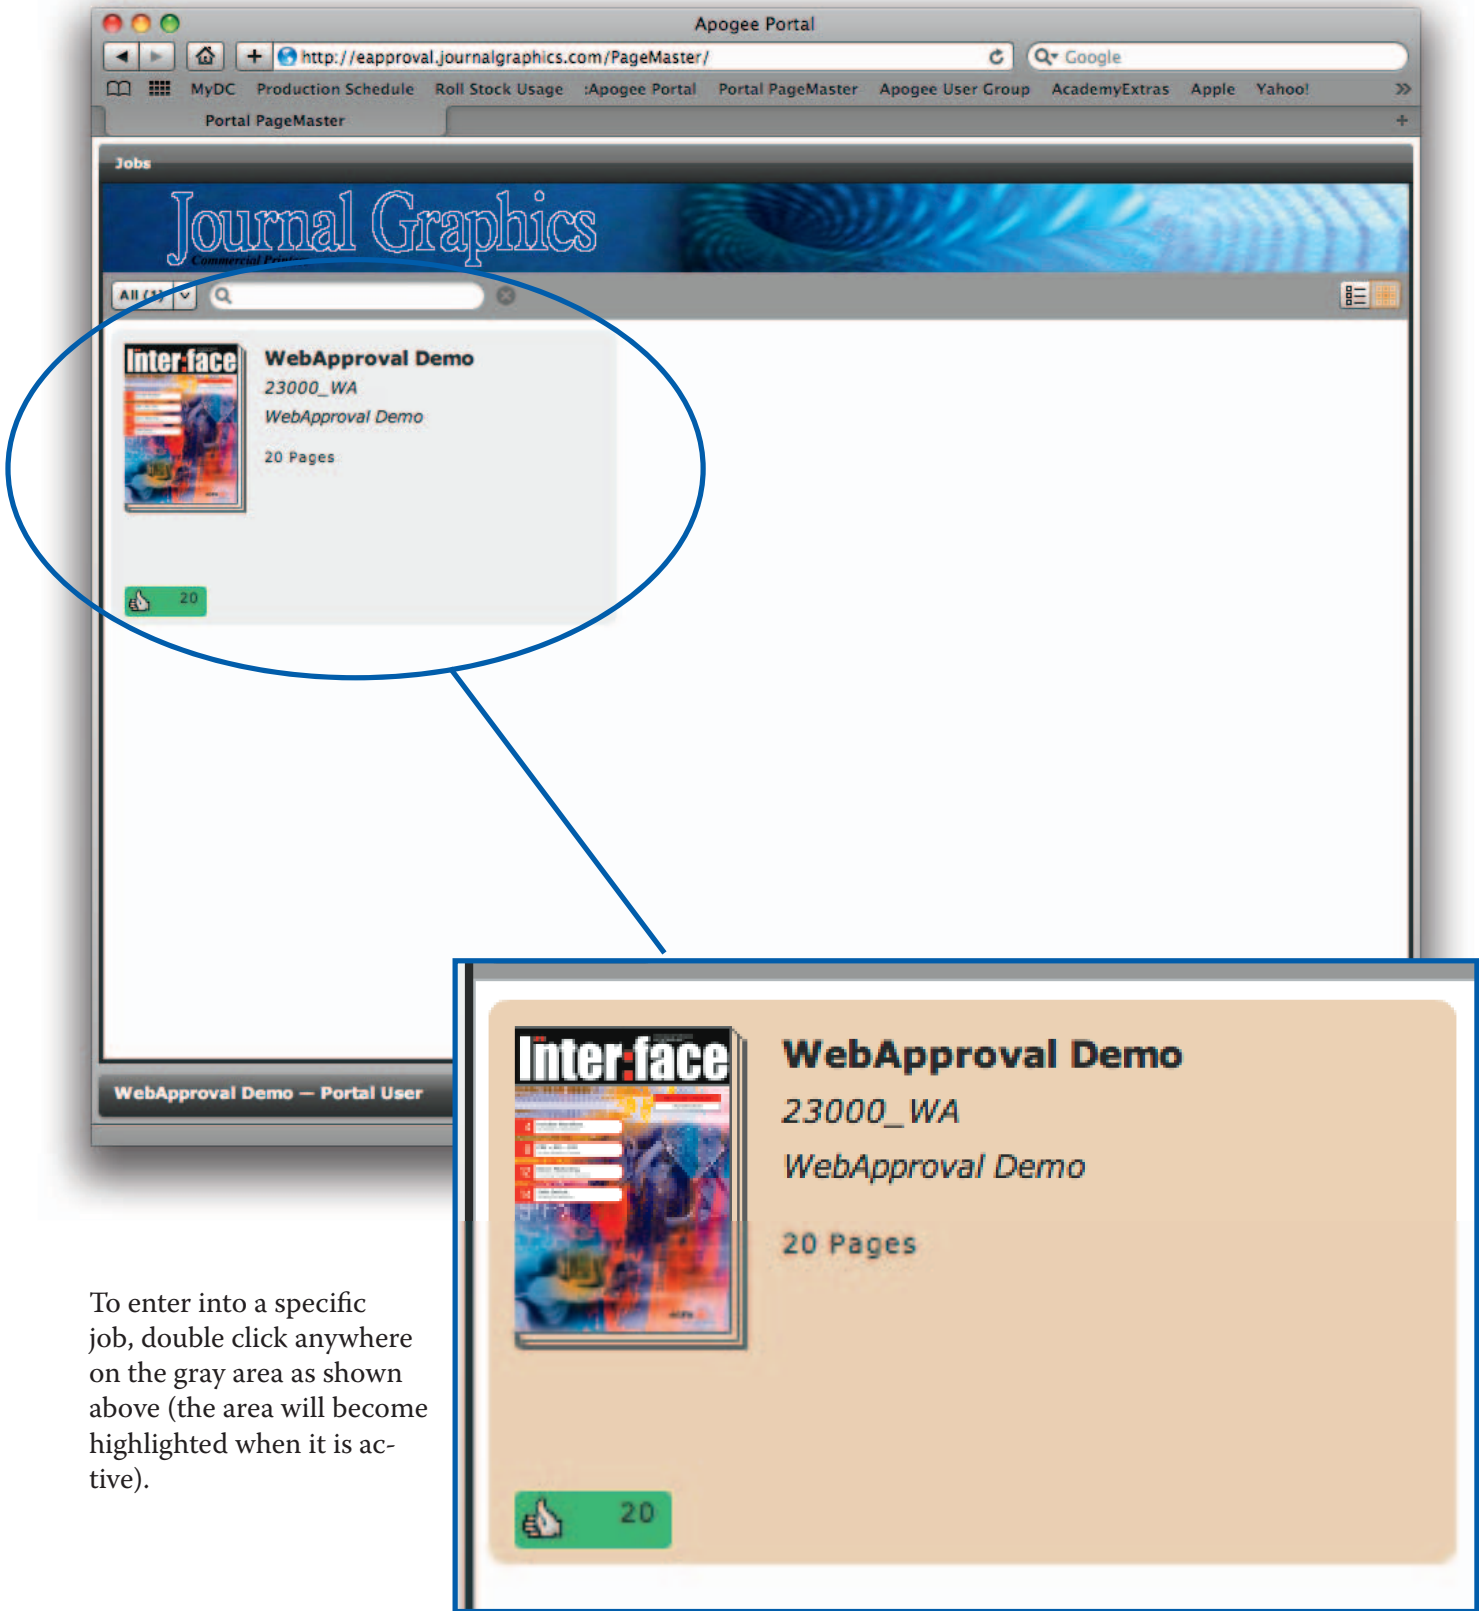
Apogee Portal

http://eapproval.journalgraphics.com/PageMaster/

Google

MyDC Production Schedule Roll Stock Usage :Apogee Portal Portal PageMaster Apogee User Group AcademyExtras Apple Yahoo!

Portal PageMaster

Jobs

Journal Graphics
Commercial Printers

All (1)

Inter:face

WebApproval Demo
23000_WA
WebApproval Demo
20 Pages

20

WebApproval Demo — Portal User

Inter:face

WebApproval Demo
23000_WA
WebApproval Demo
20 Pages

20

To enter into a specific job, double click anywhere on the gray area as shown above (the area will become highlighted when it is active).